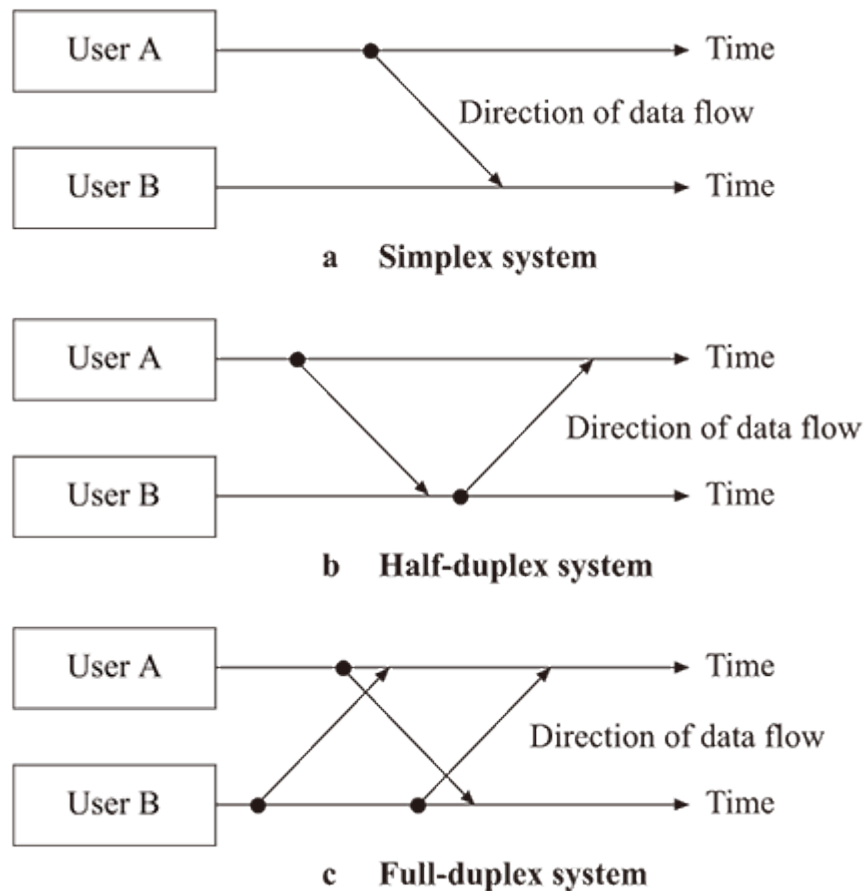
User A

Time

Direction of data flow

User B

Time

a Simplex system

User A

Time

Direction of data flow

User B

Time

b Half-duplex system

User A

Time

Direction of data flow

User B

Time

c Full-duplex system